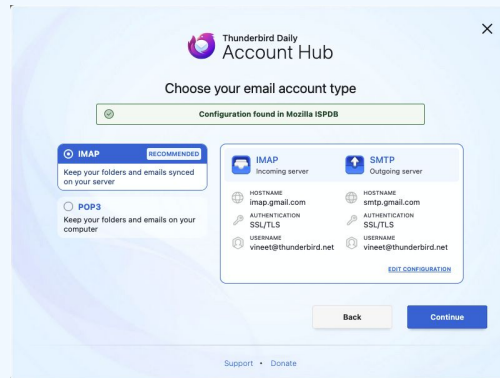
Thunderbird Daily
Account Hub

Choose your email account type

Configuration found in Mozilla ISPDB

IMAP RECOMMENDED
Keep your folders and emails synced on your server

POP3
Keep your folders and emails on your computer

IMAP
Incoming server

HOSTNAME
imap.gmail.com

AUTHENTICATION
SSL/TLS

USERNAME
vineet@thunderbird.net

SMTP
Outgoing server

HOSTNAME
smtp.gmail.com

AUTHENTICATION
SSL/TLS

USERNAME
vineet@thunderbird.net

EDIT CONFIGURATION

Back

Continue

Support • Donate